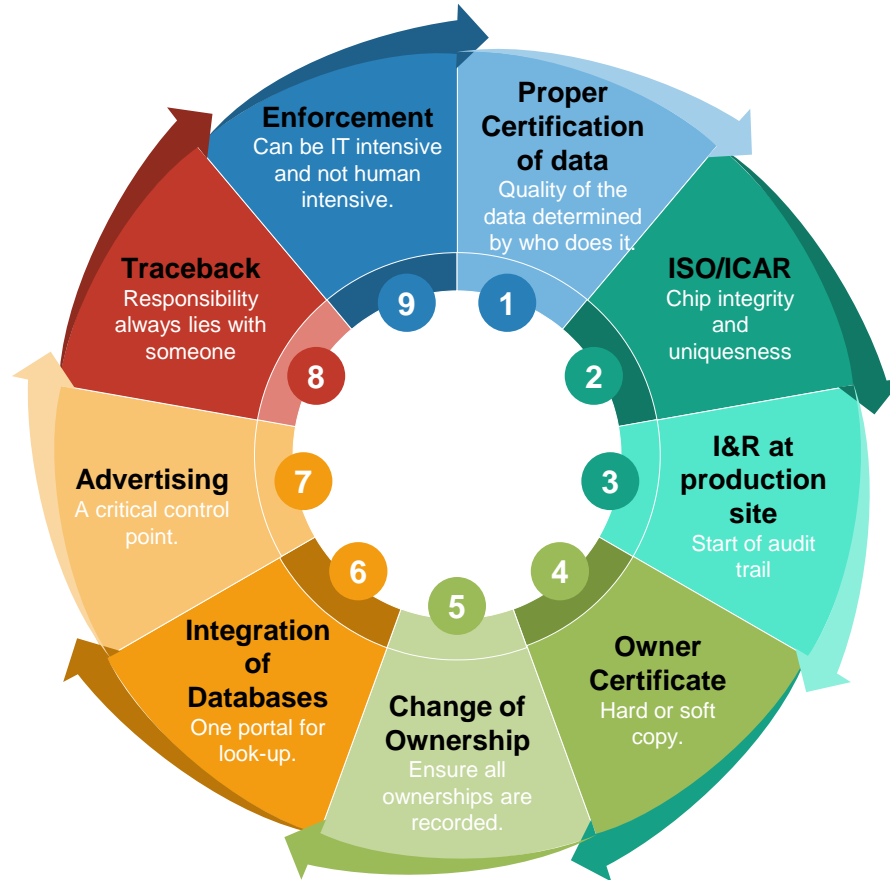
Proper Certification of data
Quality of the data determined by who does it.
1

ISO/ICAR
Chip integrity and uniquesness
2

I&R at production site
Start of audit trail
3

Owner Certificate
Hard or soft copy.
4

Change of Ownership
Ensure all ownerships are recorded.
5

Integration of Databases
One portal for look-up.
6

Advertising
A critical control point.
7

Traceback
Responsibility always lies with someone
8

Enforcement
Can be IT intensive and not human intensive.
9